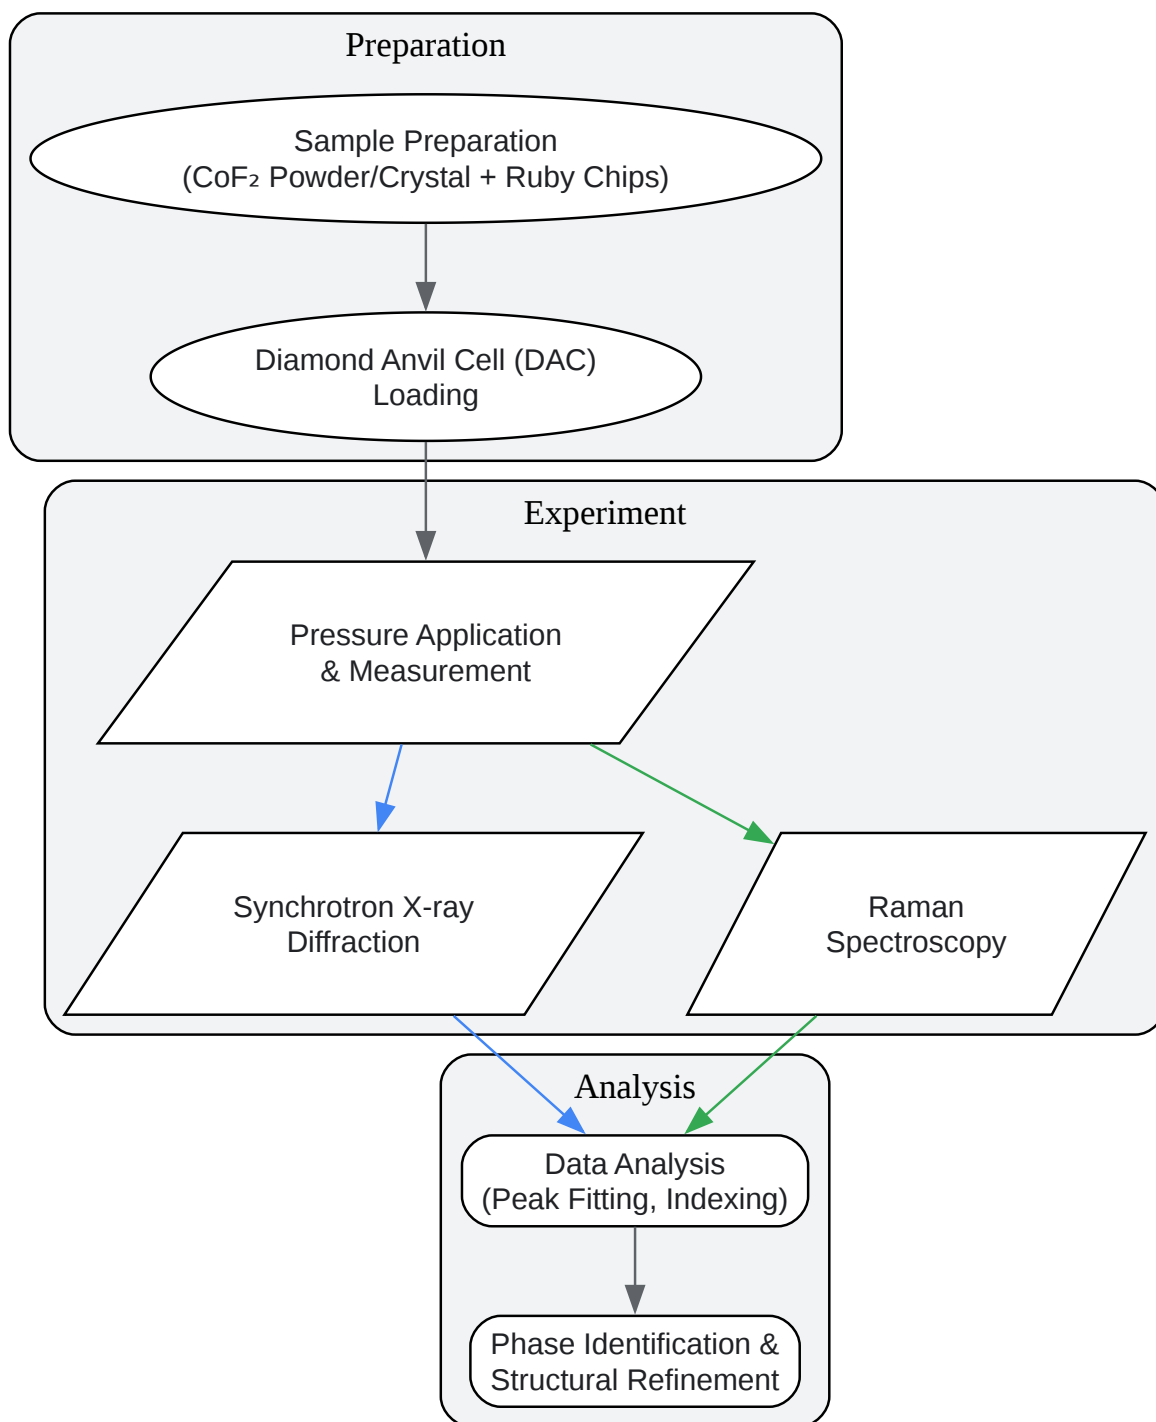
Preparation

Sample Preparation
($CoF_2$ Powder/Crystal + Ruby Chips)

Diamond Anvil Cell (DAC)
Loading

Experiment

Pressure Application
& Measurement

Synchrotron X-ray
Diffraction

Raman
Spectroscopy

Analysis

Data Analysis
(Peak Fitting, Indexing)

Phase Identification &
Structural Refinement